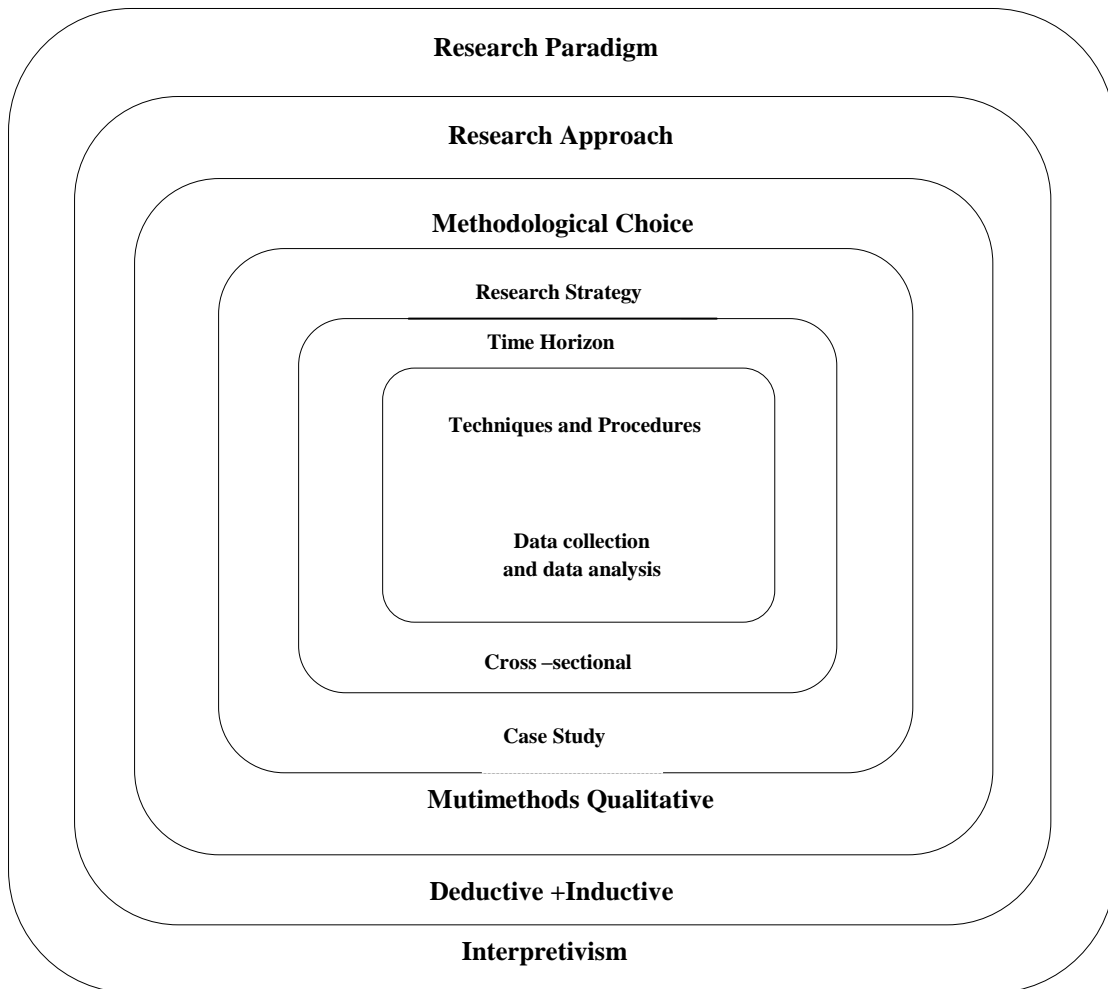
Research Paradigm

Research Approach

Methodological Choice

Research Strategy

Time Horizon

Techniques and Procedures

Data collection and data analysis

Cross –sectional

Case Study

Mutimethods Qualitative

Deductive +Inductive

Interpretivism